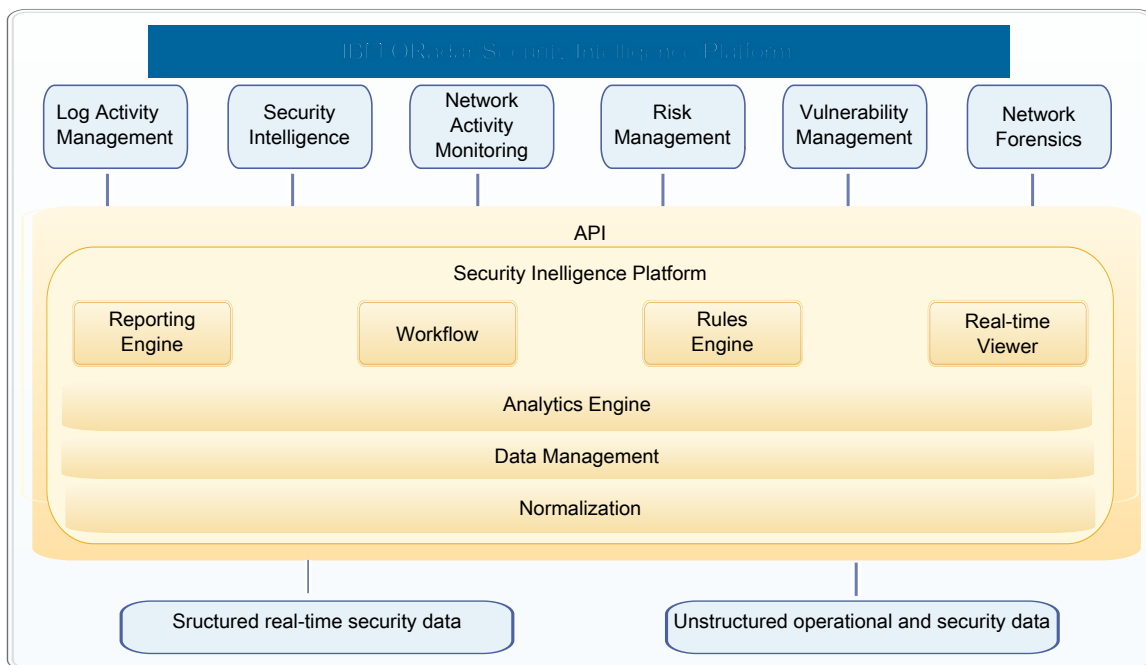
IBM QRadar Security Intelligence Platform

Log Activity Management

Security Intelligence

Network Activity Monitoring

Risk Management

Vulnerability Management

Network Forensics

API

Security Inelligence Platform

Reporting Engine

Workflow

Rules Engine

Real-time Viewer

Analytics Engine

Data Management

Normalization

Sructured real-time security data

Unstructured operational and security data